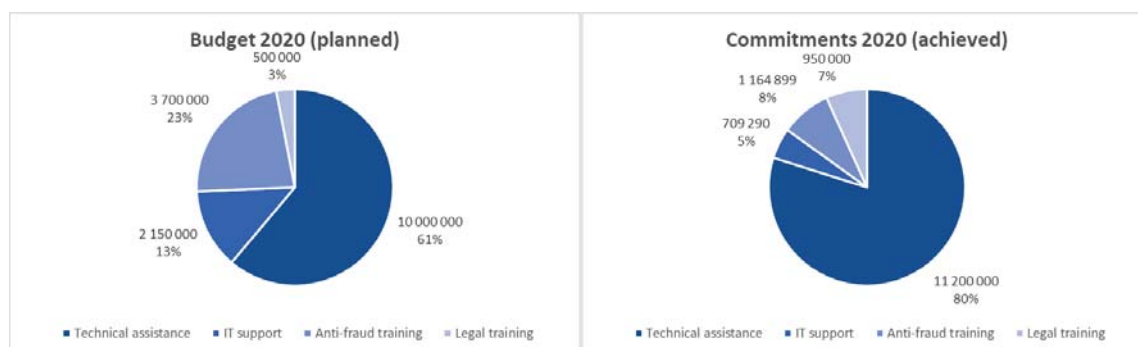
Budget 2020 (planned)

500 000
3%

3 700 000
23%

2 150 000
13%

10 000 000
61%

Technical assistance  IT support  Anti-fraud training  Legal training

Commitments 2020 (achieved)

950 000
7%

1 164 899
8%

709 290
5%

11 200 000
80%

Technical assistance  IT support  Anti-fraud training  Legal training